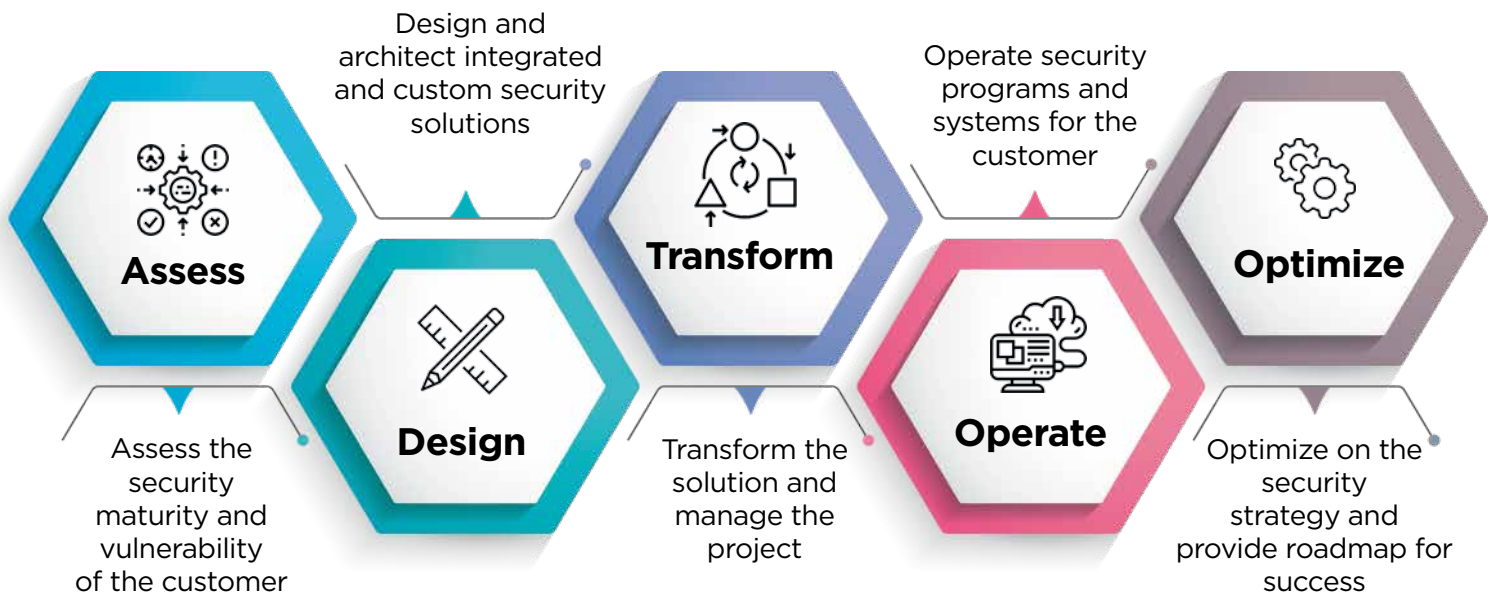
Design and architect integrated and custom security solutions

Operate security programs and systems for the customer

Assess

Transform

Optimize

Design

Operate

Assess the security maturity and vulnerability of the customer

Transform the solution and manage the project

Optimize on the security strategy and provide roadmap for success